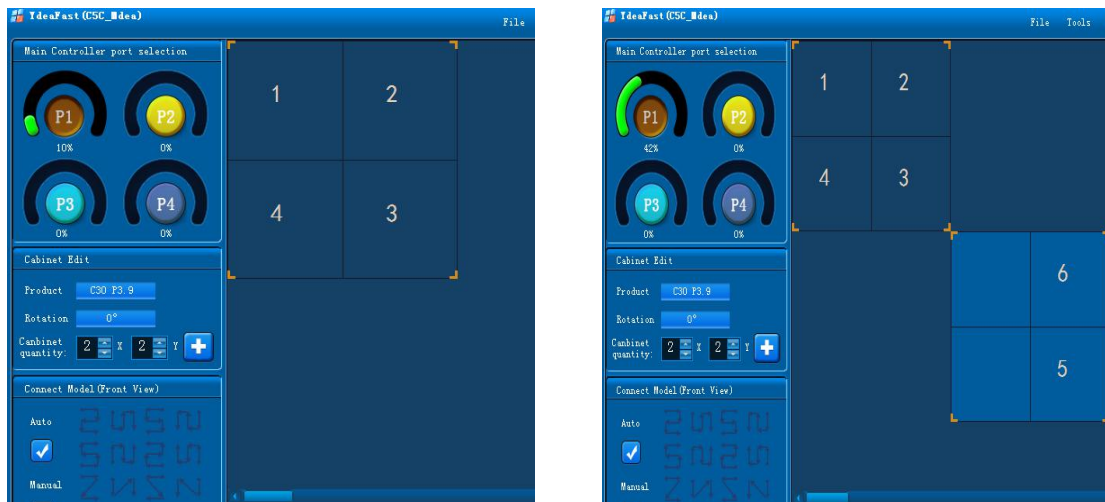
IdeaFast(C5C_Idea)
File

Main Controller port selection

P1
10%
P2
0%
P3
0%
P4
0%

Cabinet Edit
Product C30 P3.9
Rotation 0°
Canbinet quantity: 2 X 2 Y

Connect Model(Front View)
Auto
Manual

1
2
4
3

IdeaFast(C5C_Idea)
File Tools

Main Controller port selection

P1
42%
P2
0%
P3
0%
P4
0%

Cabinet Edit
Product C30 P3.9
Rotation 0°
Canbinet quantity: 2 X 2 Y

Connect Model(Front View)
Auto
Manual

1
2
4
3
6
5